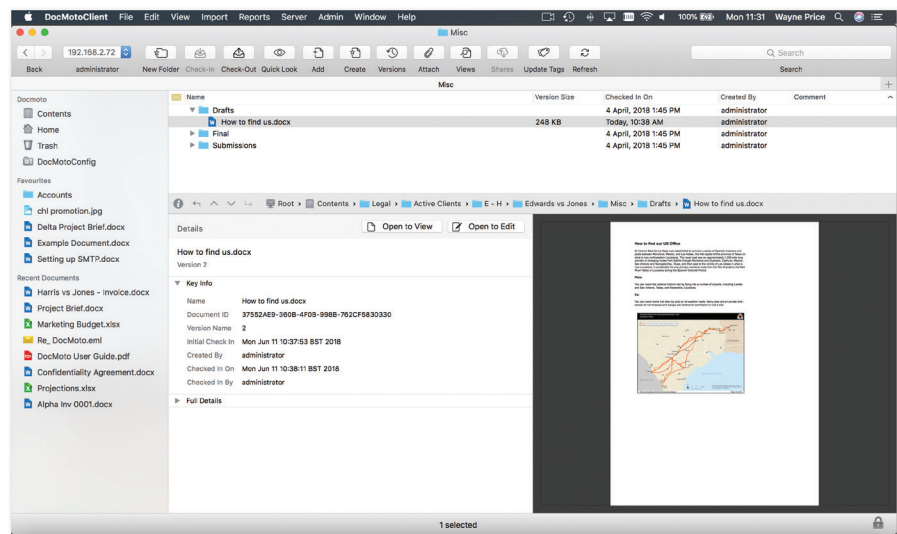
DocMotoClient File Edit View Import Reports Server Admin Window Help

100% Mon 11:31 Wayne Price

Misc

192.168.2.72

Back administrator New Folder Check-In Check-Out Quick Look Add Create Versions Attach Views Shares Update Tags Refresh

Search

Search

Misc

Docmoto
Contents
Home
Trash
DocMotoConfig

Favourites
Accounts
chl promotion.jpg
Delta Project Brief.docx
Example Document.docx
Setting up SMTP.docx

Recent Documents
Harris vs Jones - Invoice.docx
Project Brief.docx
Marketing Budget.xlsx
Re_ DocMoto.eml
DocMoto User Guide.pdf
Confidentiality Agreement.docx
Projections.xlsx
Alpha Inv 0001.docx

| Name | Version Size | Checked In On | Created By | Comment |
|---|---|---|---|---|
| Drafts | | 4 April, 2018 1:45 PM | administrator | |
| How to find us.docx | 248 KB | Today, 10:38 AM | administrator | |
| Final | | 4 April, 2018 1:45 PM | administrator | |
| Submissions | | 4 April, 2018 1:45 PM | administrator | |

Root › Contents › Legal › Active Clients › E - H › Edwards vs Jones › Misc › Drafts › How to find us.docx

Details

Open to View Open to Edit

How to find us.docx
Version 2

Key Info

Name How to find us.docx
Document ID 37552AE9-360B-4F08-998B-762CF5830330
Version Name 2
Initial Check In Mon Jun 11 10:37:53 BST 2018
Created By administrator
Checked In On Mon Jun 11 10:38:11 BST 2018
Checked In By administrator

Full Details

How to find our US Office

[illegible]

1 selected